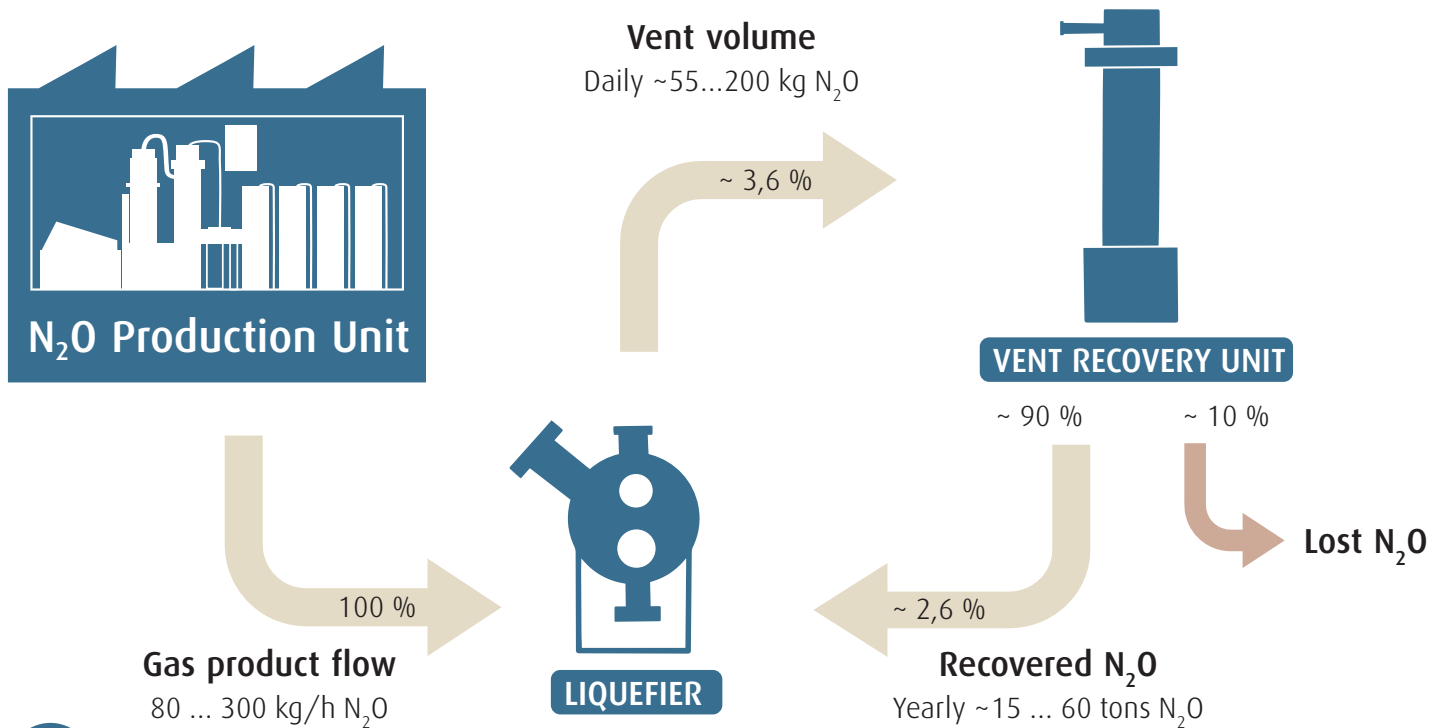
$N_2O$ Production Unit

Vent volume
Daily ~55...200 kg $N_2O$

~ 3,6 %

VENT RECOVERY UNIT

~ 90 %

~ 10 %

Lost $N_2O$

100 %

~ 2,6 %

Gas product flow
80 ... 300 kg/h $N_2O$

LIQUEFIER

Recovered $N_2O$
Yearly ~15 ... 60 tons $N_2O$